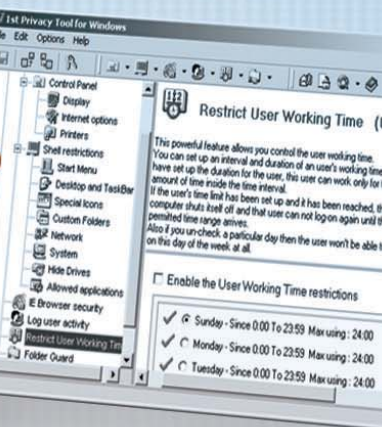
1st Privacy Tool for Windows
ile Edit Options Help

Control Panel
Display
Internet options
Printers
Shell restrictions
Start Menu
Desktop and TaskBar
Special Icons
Custom Folders
Network
System
Hide Drives
Allowed applications
IE Browser security
Log user activity
Restrict User Working Tim
Folder Guard

Restrict User Working Time (U

This powerful feature allows you control the user working time. You can set up an interval and duration of an user's working time. have set up the duration for the user, this user can work only for th amount of time inside the time interval. If the user's time limit has been set up and it has been reached, th computer shuts itself off and that user can not log-on again until th permited time range arrives. Also if you un-check a particular day then the user won't be able t on this day of the week at all.

Enable the User Working Time restrictions

Sunday - Since 0:00 To 23:59 Max using : 24:00
Monday - Since 0:00 To 23:59 Max using : 24:00
Tuesday - Since 0:00 To 23:59 Max using : 24:00